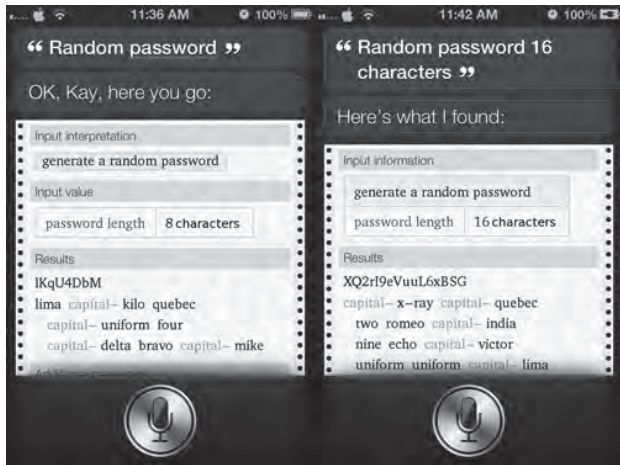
11:36 AM 100%

“ Random password ”

OK, Kay, here you go:

Input interpretation

generate a random password

Input value

| password length | 8 characters |
|---|---|

Results

lKqU4DbM

lima capital– kilo quebec capital– uniform four capital– delta bravo capital– mike

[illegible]

11:42 AM 100%

“ Random password 16 characters ”

Here's what I found:

Input information

generate a random password

| password length | 16 characters |
|---|---|

Results

XQ2rI9eVuuL6xBSG

capital– x–ray capital– quebec two romeo capital– india nine echo capital– victor uniform uniform capital– lima